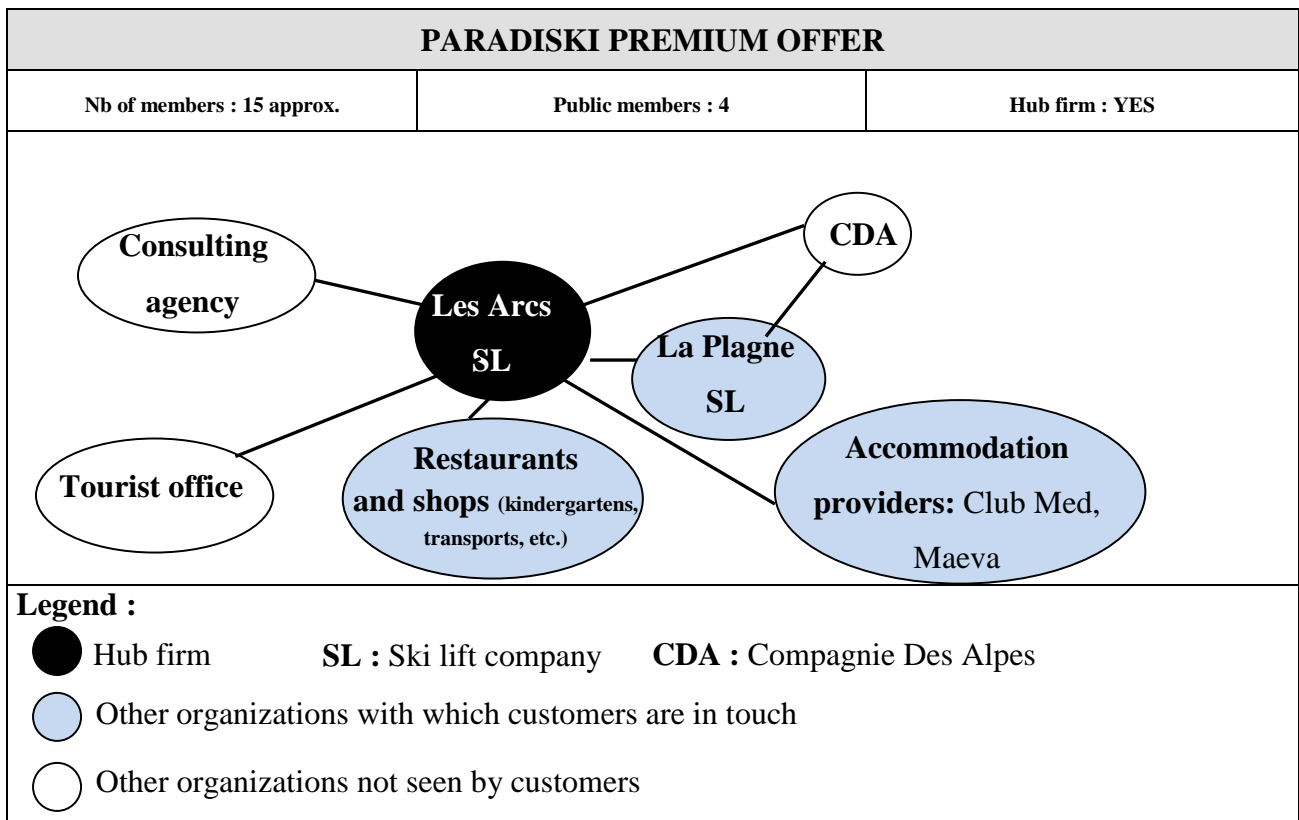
PARADISKI PREMIUM OFFER

| Nb of members : 15 approx. | Public members : 4 | Hub firm : YES |
|---|---|---|

Consulting agency

CDA

Les Arcs SL

La Plagne SL

Tourist office

Restaurants and shops (kindergartens, transports, etc.)

Accommodation providers: Club Med, Maeva

Legend :

Hub firm SL : Ski lift company CDA : Compagnie Des Alpes

Other organizations with which customers are in touch

Other organizations not seen by customers